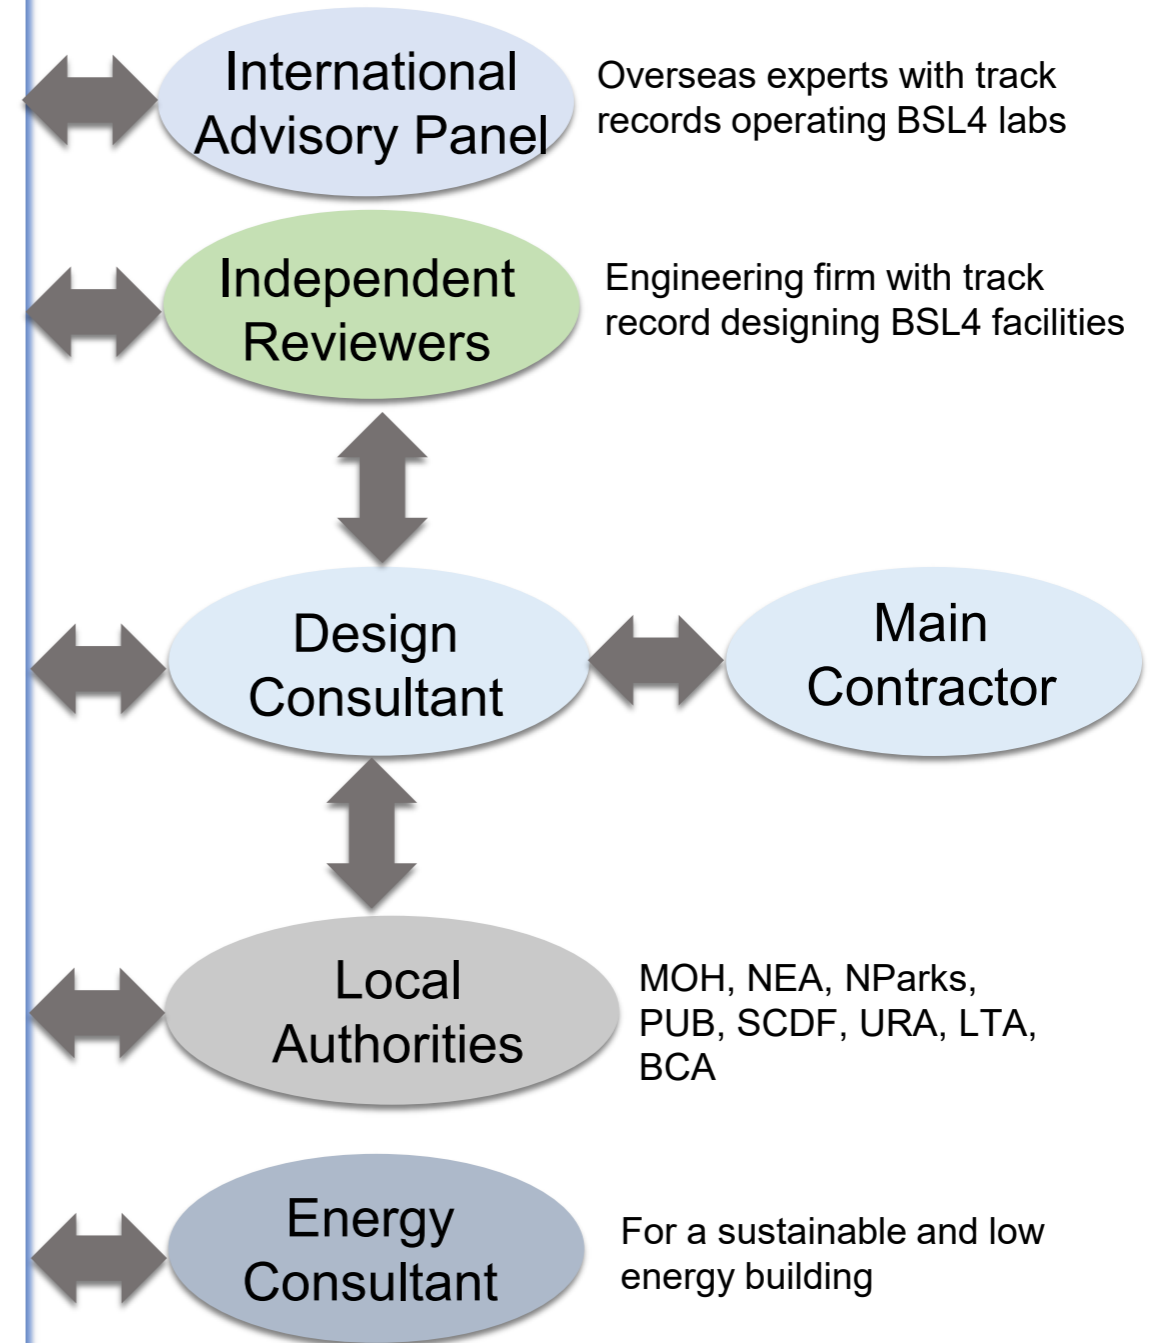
International Advisory Panel

Overseas experts with track records operating BSL4 labs

Independent Reviewers

Engineering firm with track record designing BSL4 facilities

Design Consultant

Main Contractor

Local Authorities

MOH, NEA, NParks, PUB, SCDF, URA, LTA, BCA

Energy Consultant

For a sustainable and low energy building